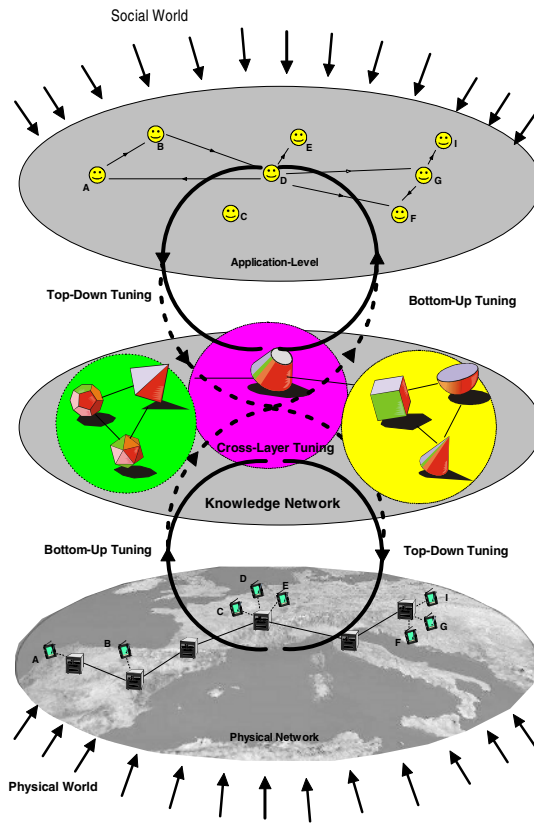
Social World

B
E
I
A
D
G
C
F

Application-Level

Top-Down Tuning

Bottom-Up Tuning

Cross-Layer Tuning

Knowledge Network

Bottom-Up Tuning

Top-Down Tuning

D
E
C
I
B
G
F
A

Physical Network

Physical World